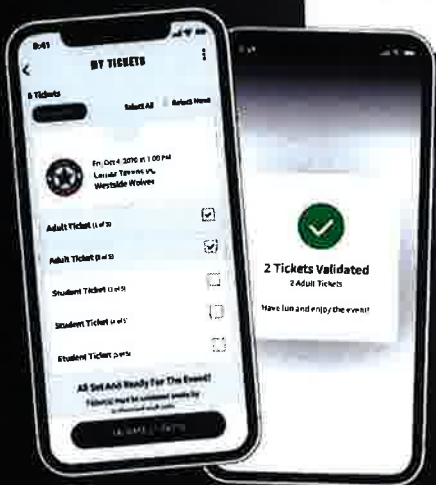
9:41

MY TICKETS

5 Tickets

Select All Select None

Fri, Oct 4, 2019 at 1:00 PM
Lamar Texans vs.
Westside Wolves

Adult Ticket (1 of 5)

Adult Ticket (2 of 5)

Student Ticket (3 of 5)

Student Ticket (4 of 5)

Student Ticket (5 of 5)

All Set And Ready For The Event!

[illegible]

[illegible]

2 Tickets Validated
2 Adult Tickets

Have fun and enjoy the event!